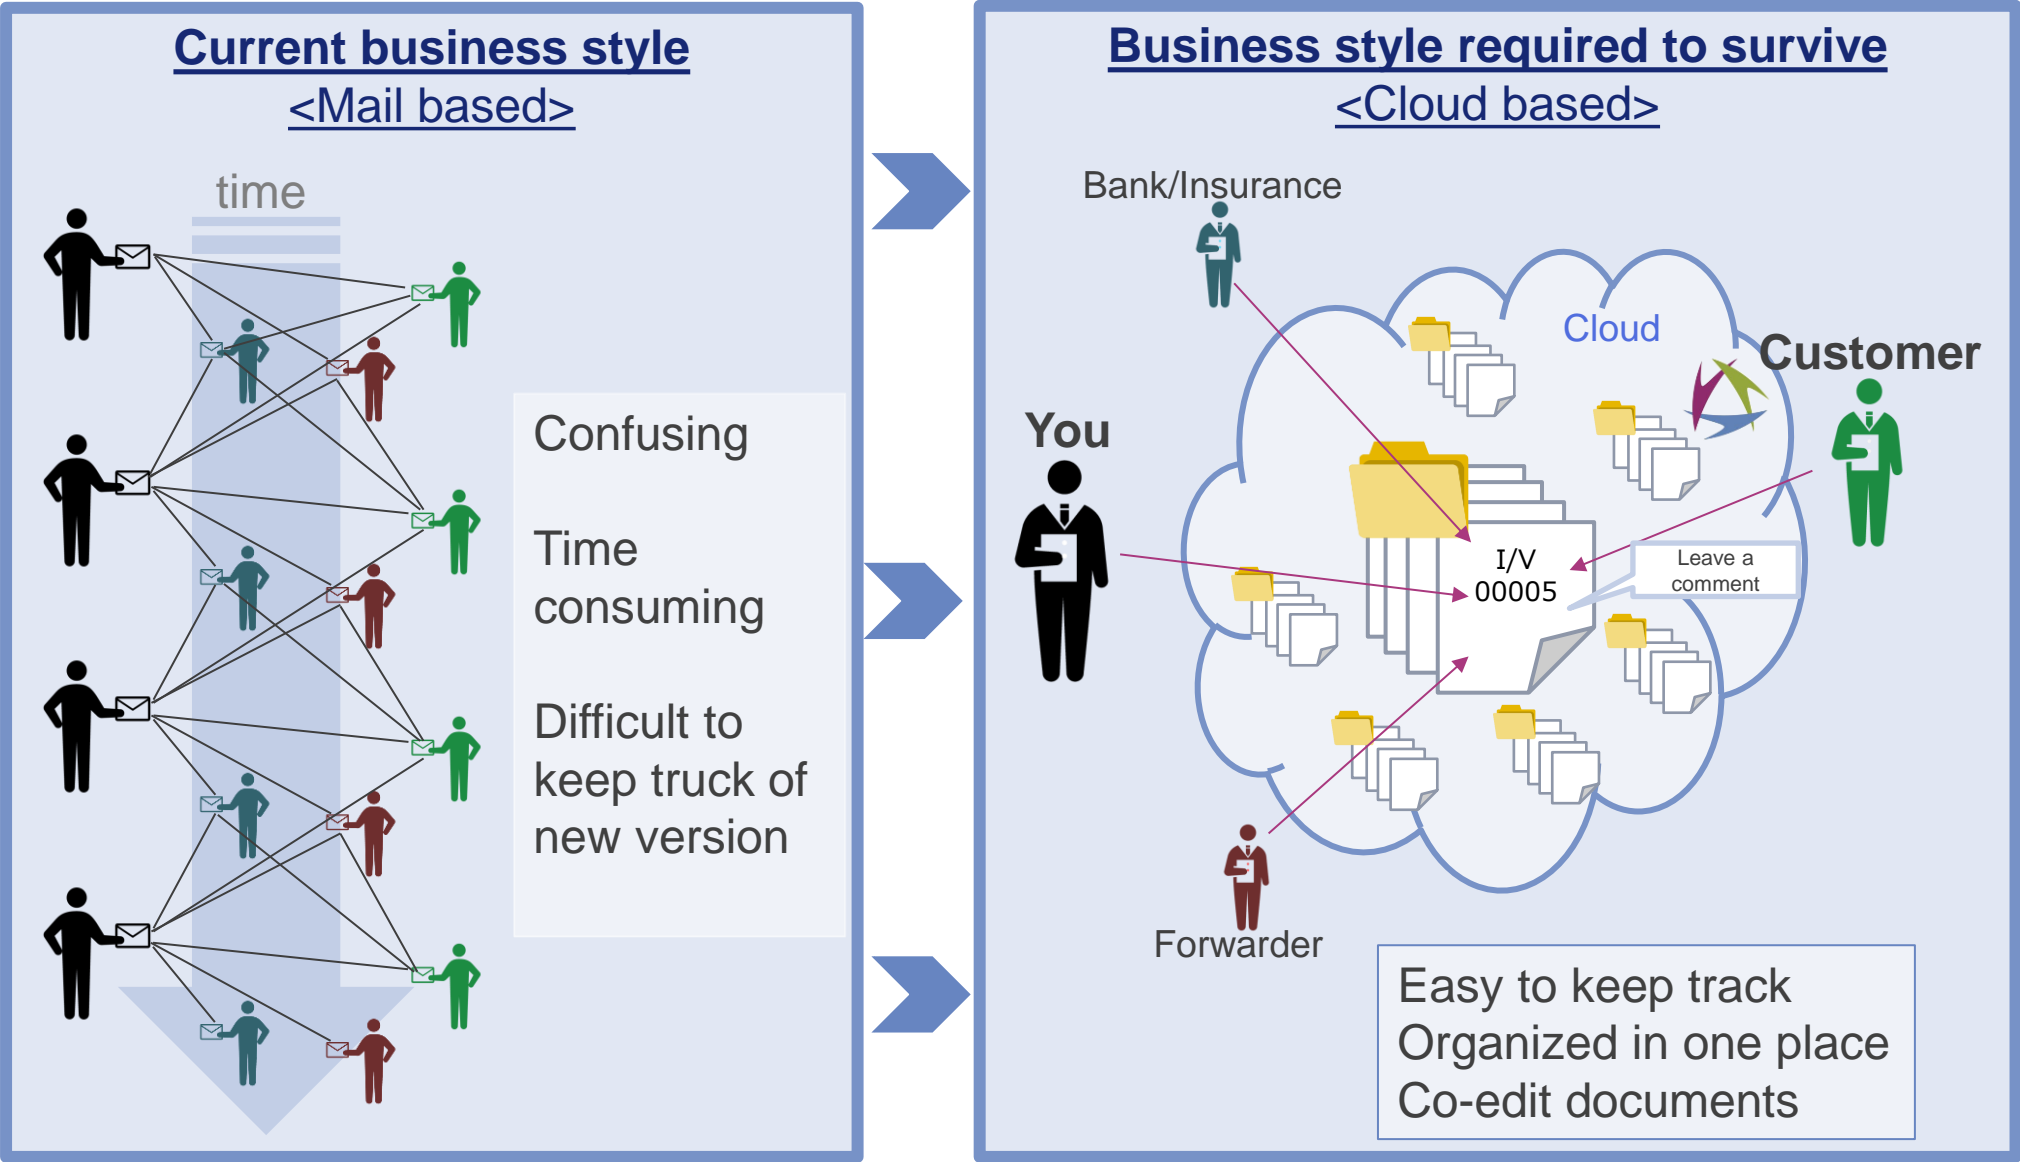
Current business style
<Mail based>

time

Confusing

Time consuming

Difficult to keep truck of new version

Business style required to survive
<Cloud based>

Bank/Insurance

Cloud

Customer

You

I/V
00005

Leave a comment

Forwarder

Easy to keep track
Organized in one place
Co-edit documents